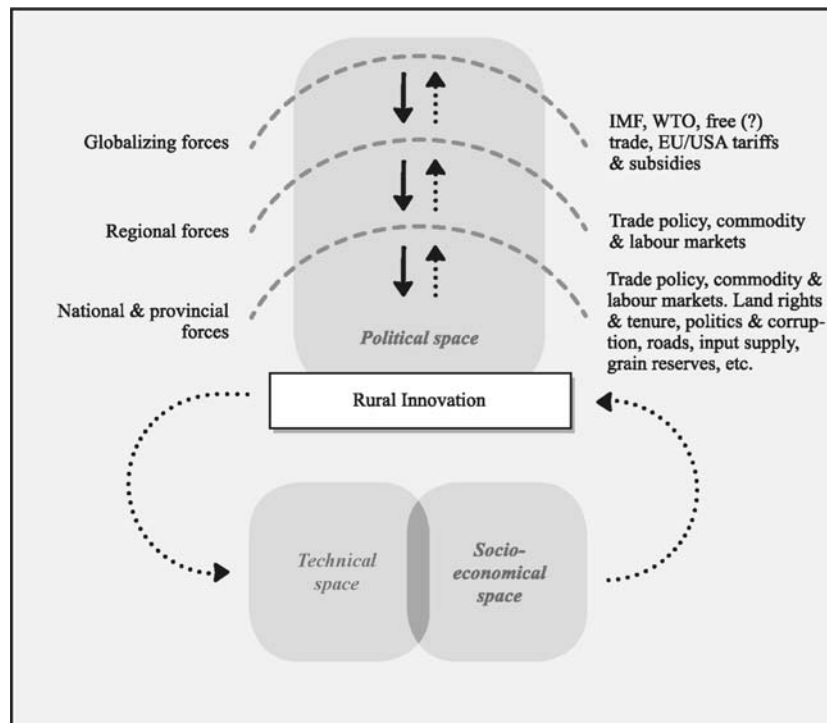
Globalizing forces

IMF, WTO, free (?) trade, EU/USA tariffs & subsidies

Regional forces

Trade policy, commodity & labour markets

National & provincial forces

Trade policy, commodity & labour markets. Land rights & tenure, politics & corruption, roads, input supply, grain reserves, etc.

Political space

Rural Innovation

Technical space

Socio-economical space